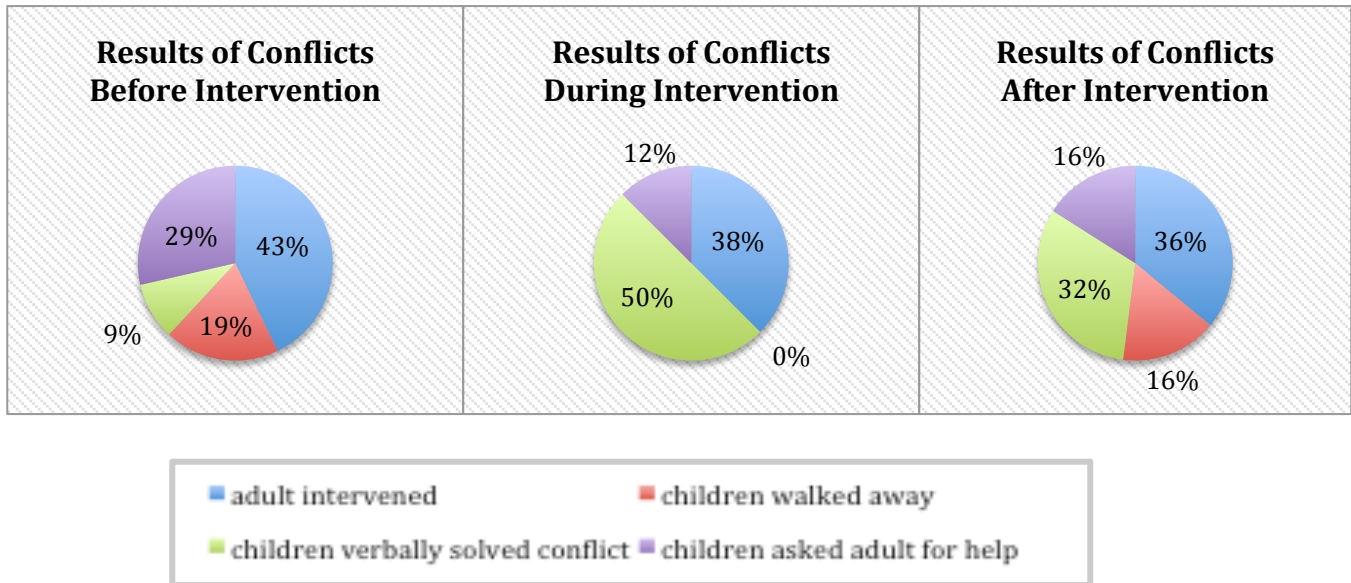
Results of Conflicts Before Intervention

29%
43%
9%
19%

Results of Conflicts During Intervention

12%
38%
50%
0%

Results of Conflicts After Intervention

16%
36%
32%
16%

adult intervened
children walked away
children verbally solved conflict
children asked adult for help